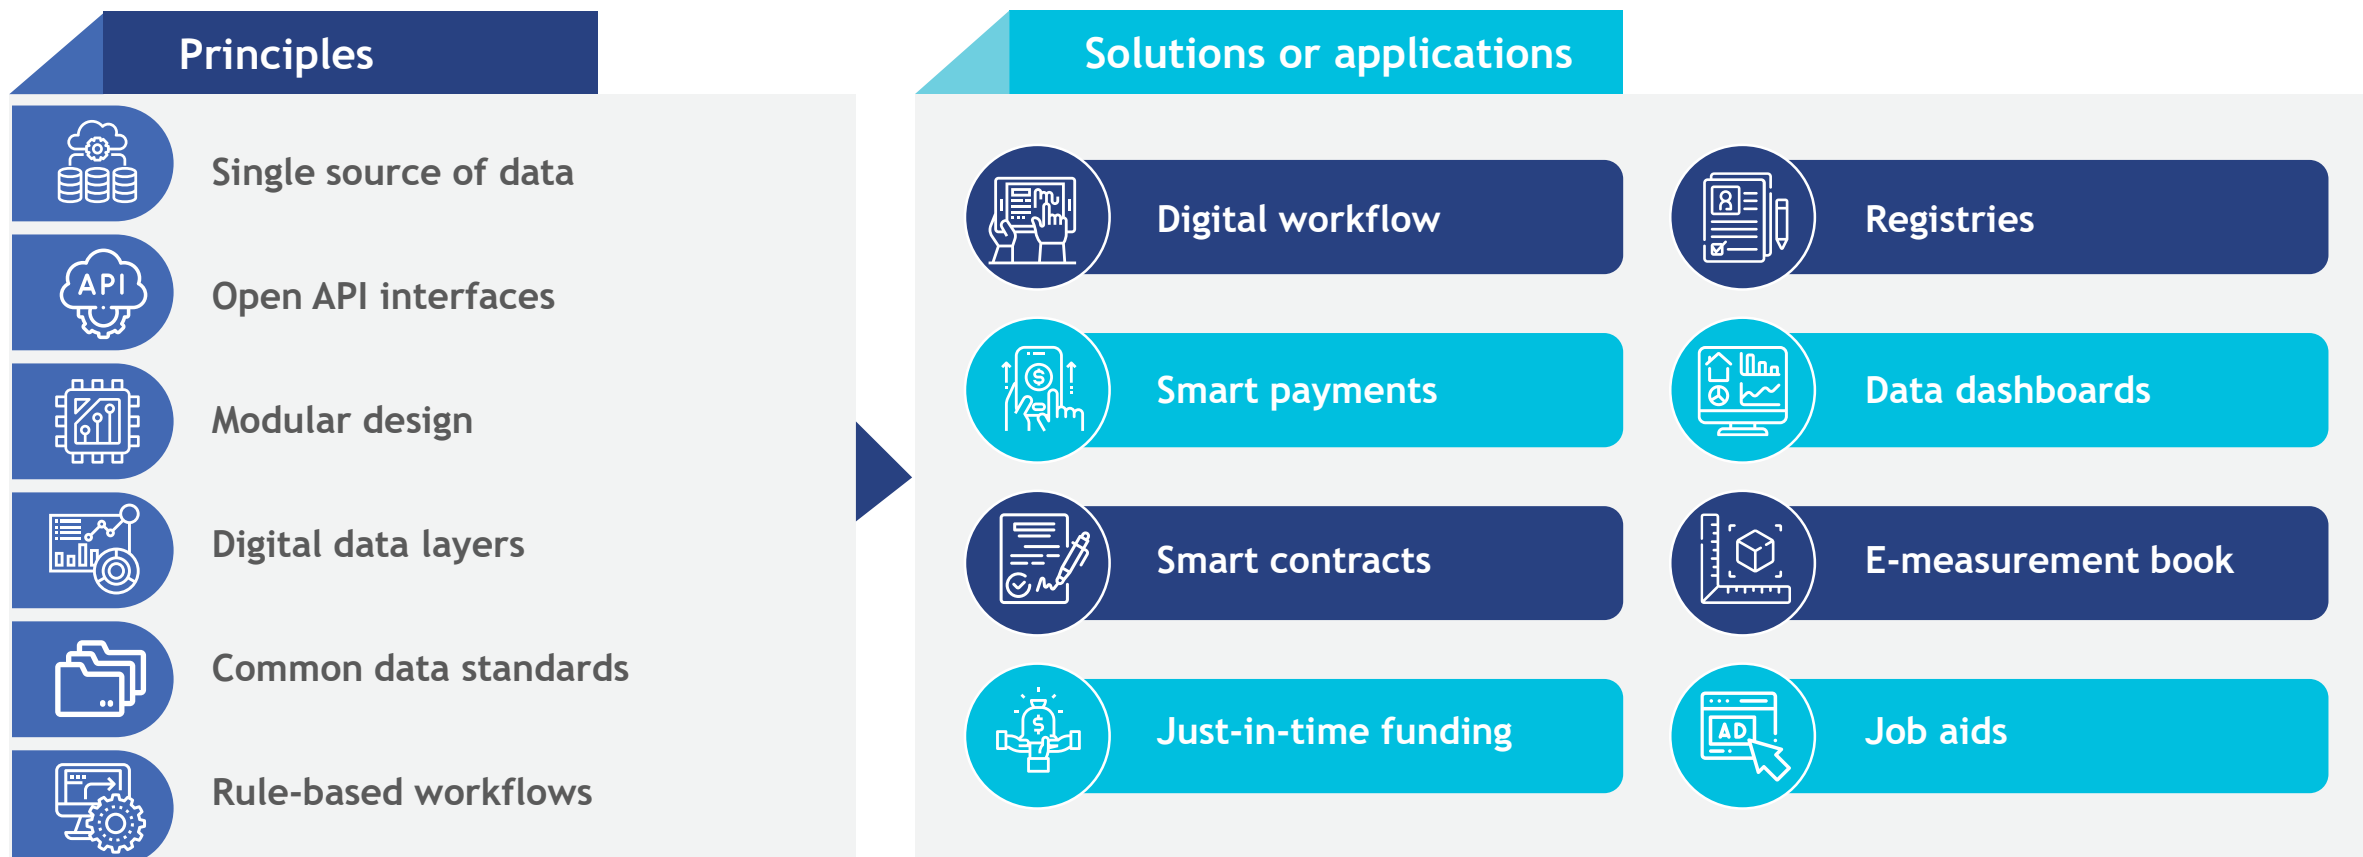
Principles

Single source of data

Open API interfaces

Modular design

Digital data layers

Common data standards

Rule-based workflows

Solutions or applications

Digital workflow

Registries

Smart payments

Data dashboards

Smart contracts

E-measurement book

Just-in-time funding

Job aids